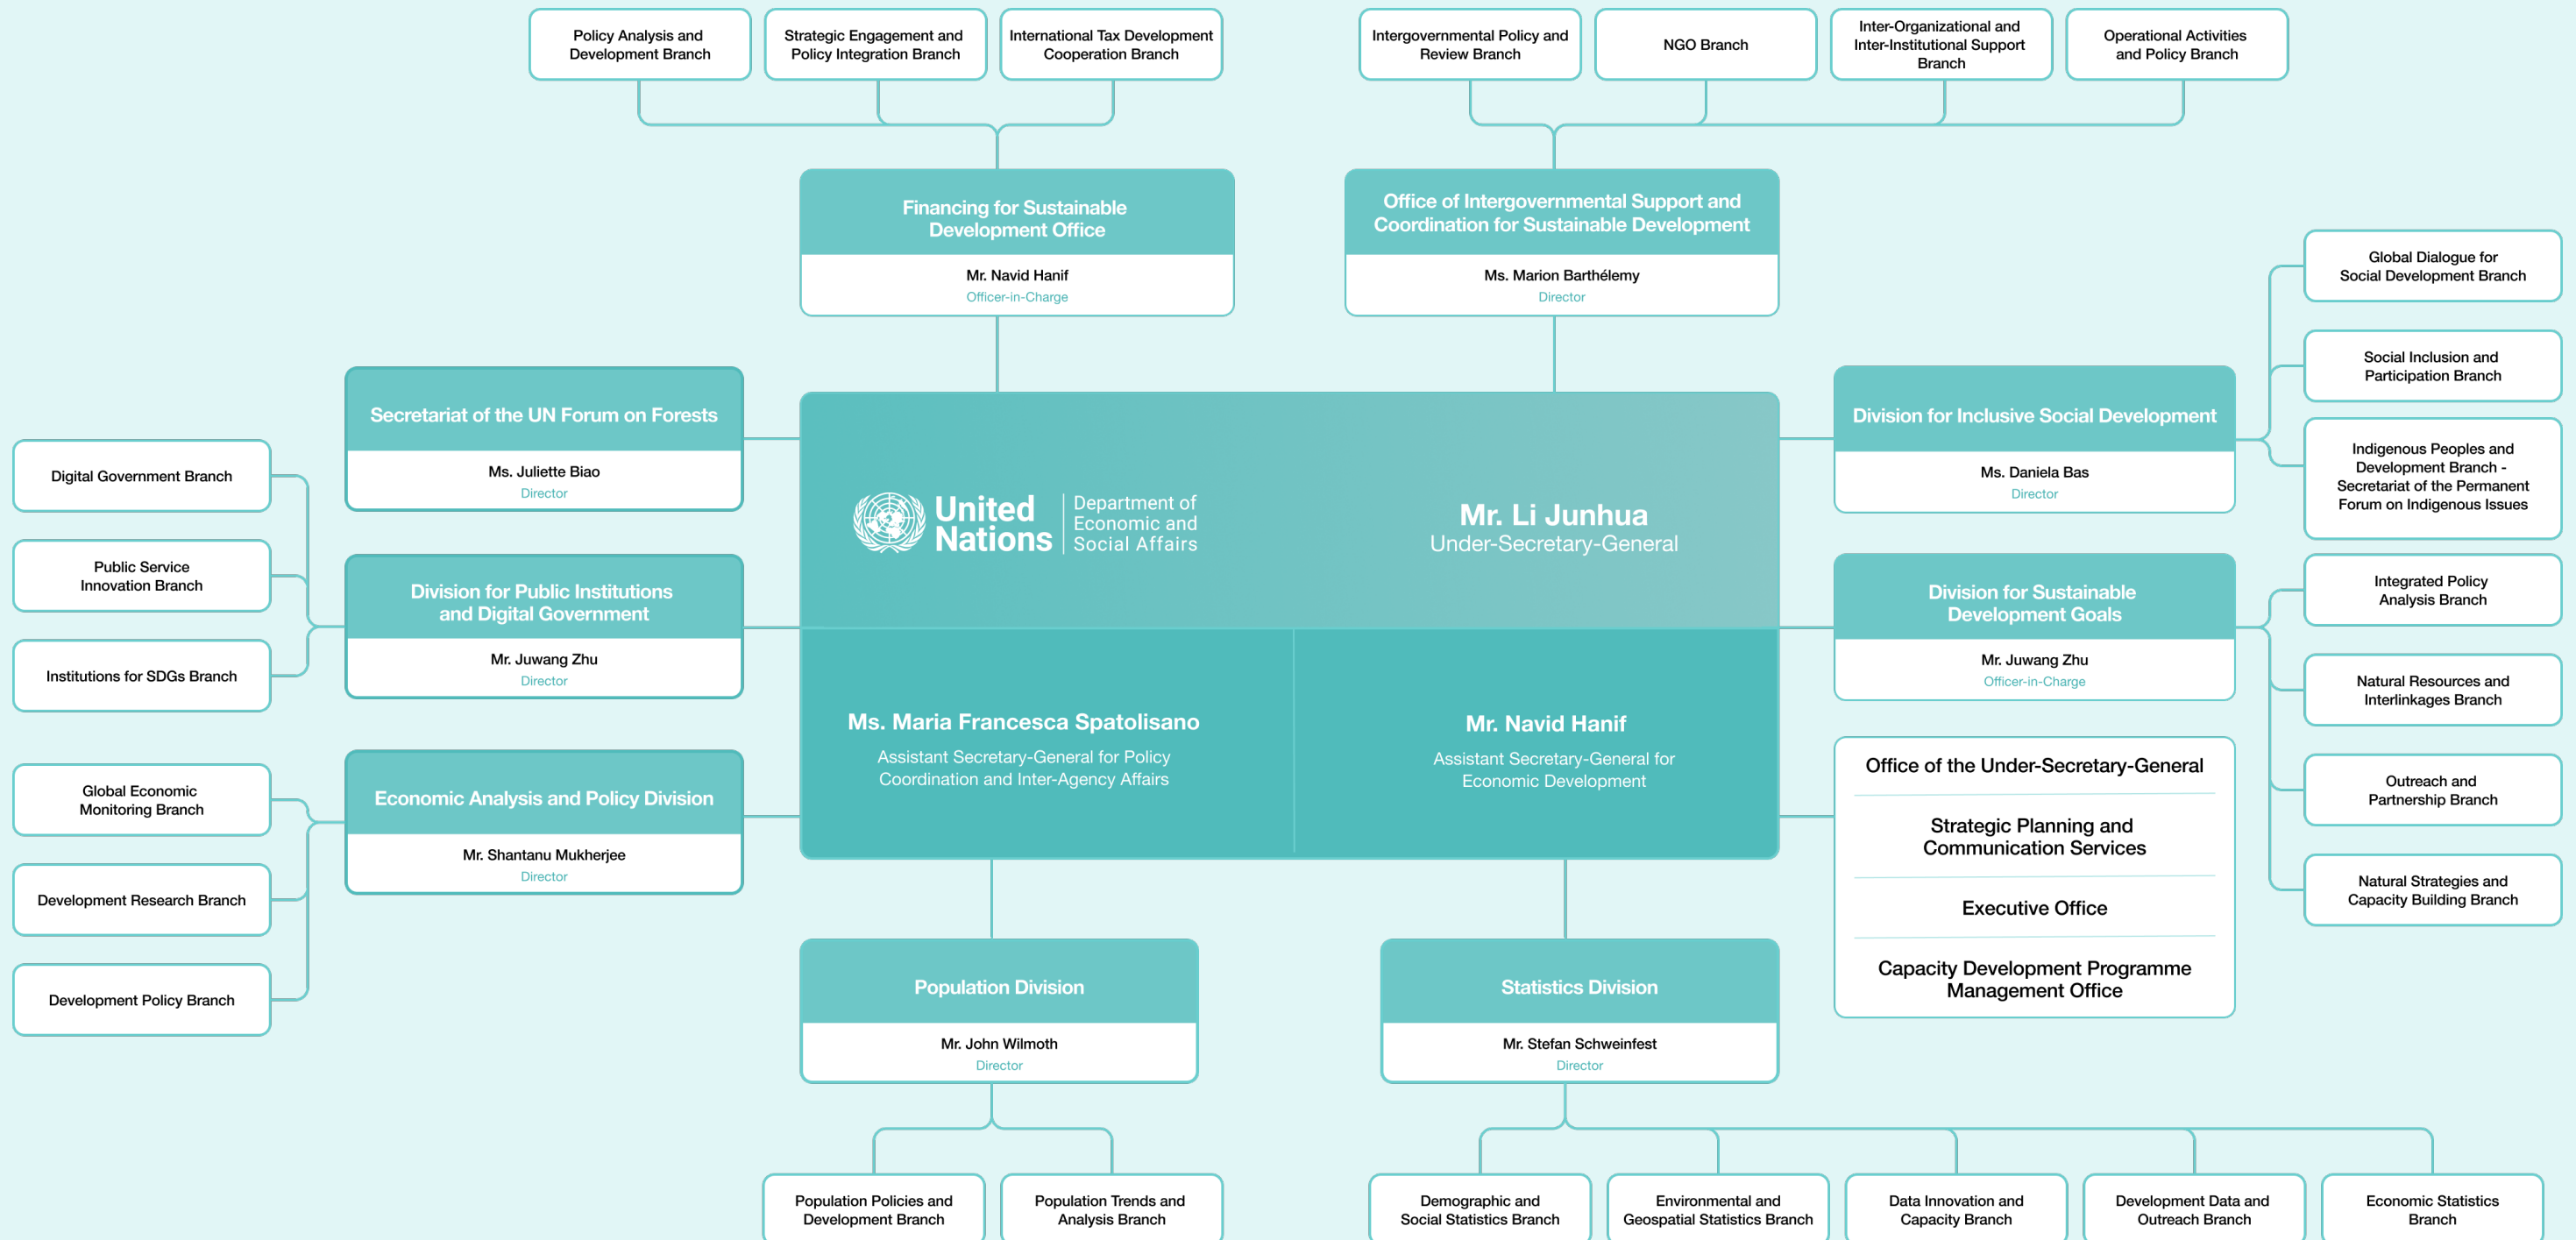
Policy Analysis and Development Branch

Strategic Engagement and Policy Integration Branch

International Tax Development Cooperation Branch

Intergovernmental Policy and Review Branch

NGO Branch

Inter-Organizational and Inter-Institutional Support Branch

Operational Activities and Policy Branch

Financing for Sustainable Development Office

Mr. Navid Hanif
Officer-in-Charge

Office of Intergovernmental Support and Coordination for Sustainable Development

Ms. Marion Barthélemy
Director

Global Dialogue for Social Development Branch

Social Inclusion and Participation Branch

Indigenous Peoples and Development Branch - Secretariat of the Permanent Forum on Indigenous Issues

Secretariat of the UN Forum on Forests

Ms. Juliette Biao
Director

Digital Government Branch

Public Service Innovation Branch

Institutions for SDGs Branch

Division for Public Institutions and Digital Government

Mr. Juwang Zhu
Director

United Nations | Department of Economic and Social Affairs

Mr. Li Junhua
Under-Secretary-General

Division for Inclusive Social Development

Ms. Daniela Bas
Director

Division for Sustainable Development Goals

Mr. Juwang Zhu
Officer-in-Charge

Integrated Policy Analysis Branch

Natural Resources and Interlinkages Branch

Outreach and Partnership Branch

Natural Strategies and Capacity Building Branch

Ms. Maria Francesca Spatolisano
Assistant Secretary-General for Policy Coordination and Inter-Agency Affairs

Mr. Navid Hanif
Assistant Secretary-General for Economic Development

Global Economic Monitoring Branch

Development Research Branch

Development Policy Branch

Economic Analysis and Policy Division

Mr. Shantanu Mukherjee
Director

Office of the Under-Secretary-General

Strategic Planning and Communication Services

Executive Office

Capacity Development Programme Management Office

Population Division

Mr. John Wilmoth
Director

Statistics Division

Mr. Stefan Schweinfest
Director

Population Policies and Development Branch

Population Trends and Analysis Branch

Demographic and Social Statistics Branch

Environmental and Geospatial Statistics Branch

Data Innovation and Capacity Branch

Development Data and Outreach Branch

Economic Statistics Branch